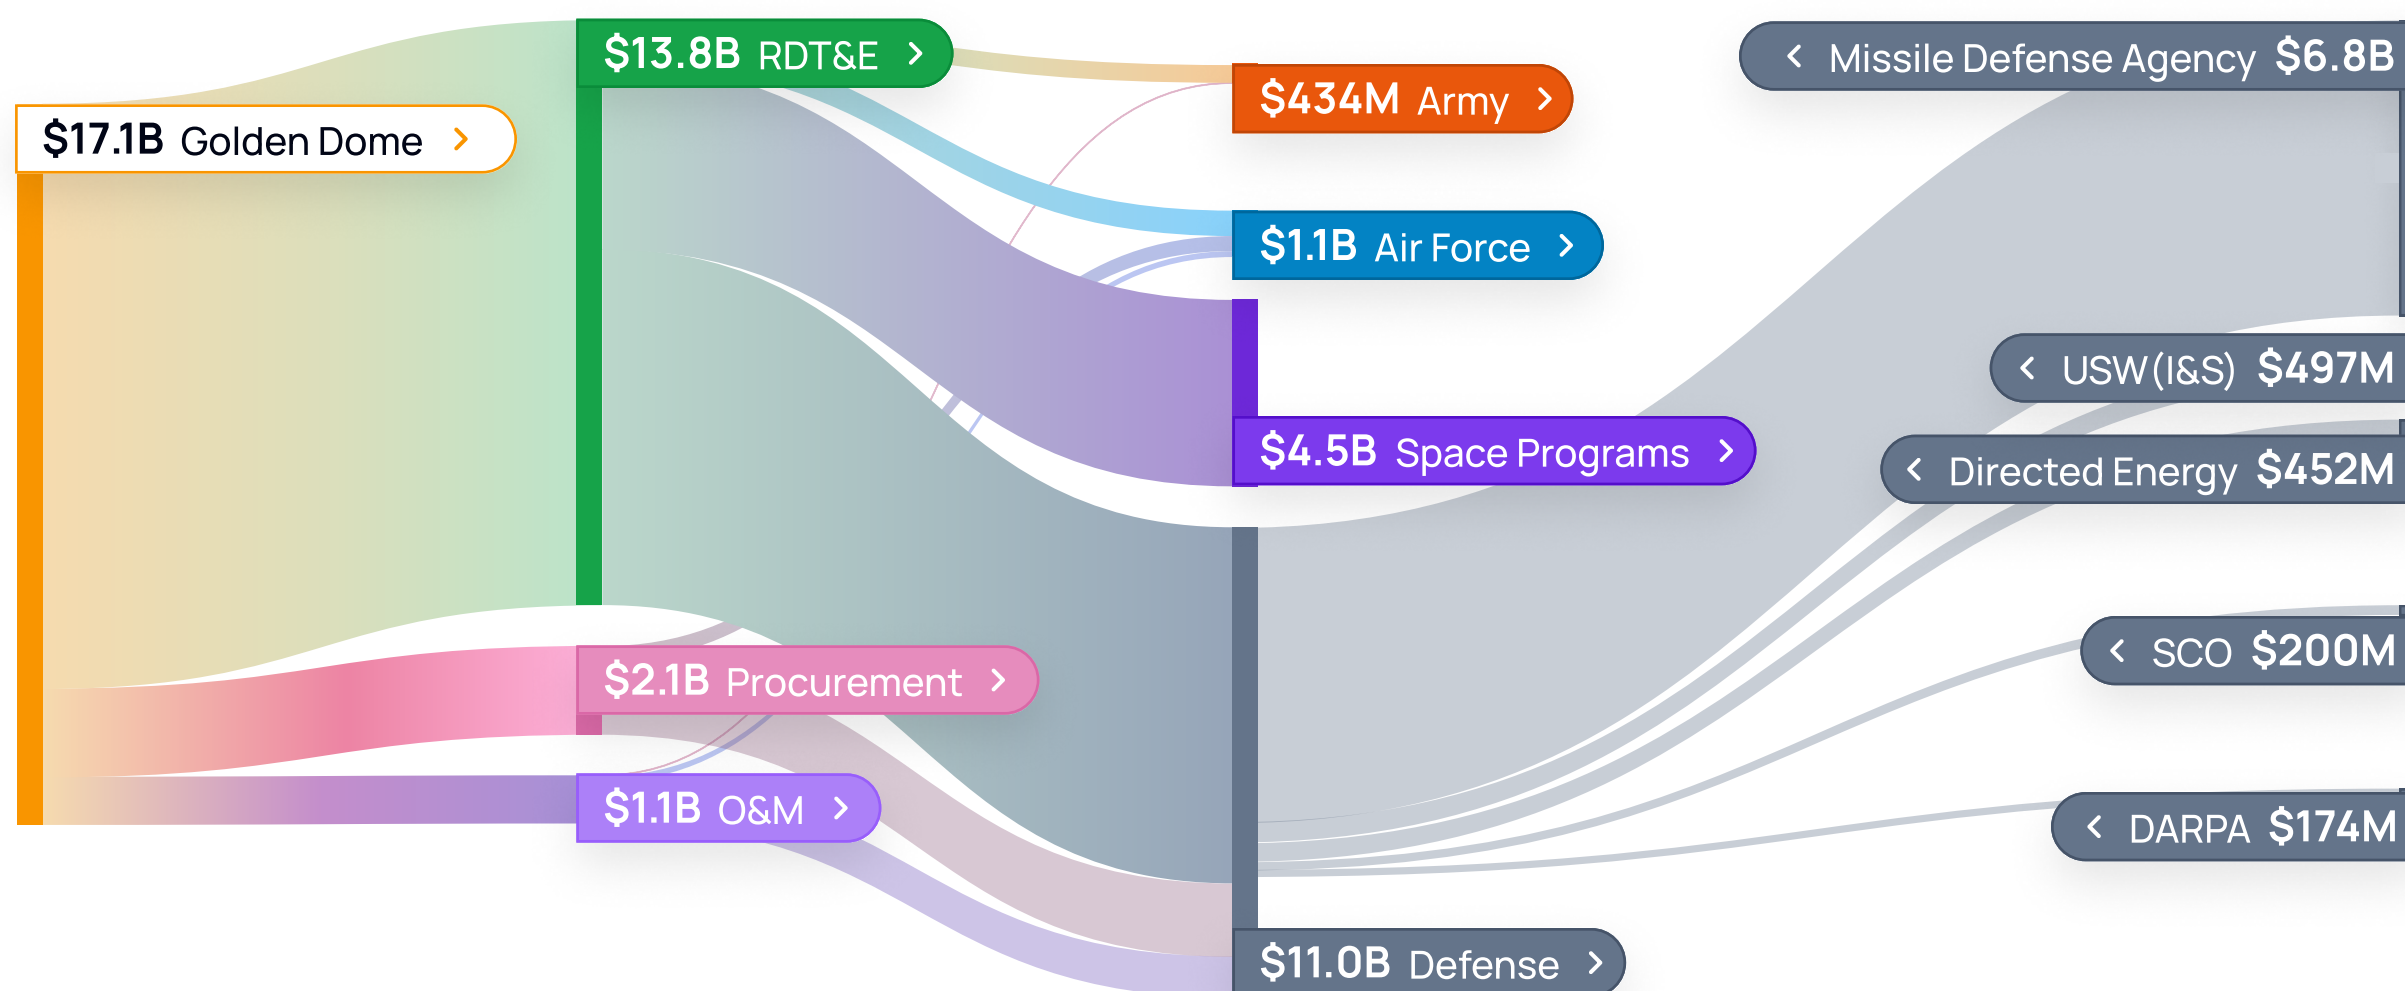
$17.1B Golden Dome >

$13.8B RDT&E >

$2.1B Procurement >

$1.1B O&M >

$434M Army >

$1.1B Air Force >

$4.5B Space Programs >

$11.0B Defense >

< Missile Defense Agency $6.8B

< USW(I&S) $497M

< Directed Energy $452M

< SCO $200M

< DARPA $174M